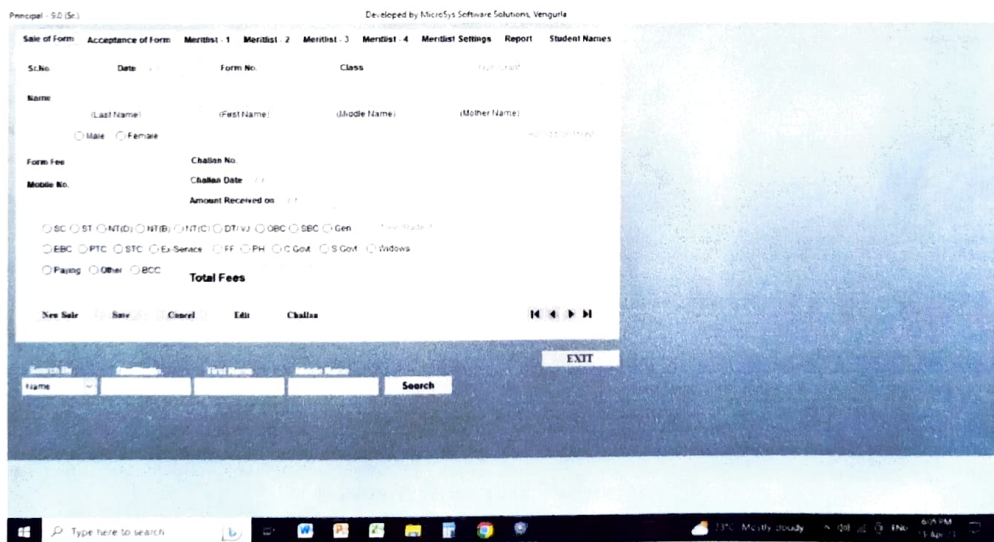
Principal - 9.0 (Sr.)

Developed by MicroSys Software Solutions, Vengurla

Sale of Form Acceptance of Form Meritlist - 1 Meritlist - 2 Meritlist - 3 Meritlist - 4 Meritlist Settings Report Student Names

Sr.No. Date / / Form No. Class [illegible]

Name
(Last Name) (First Name) (Middle Name) (Mother Name)

Male Female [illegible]

Form Fee Challan No.
Mobile No. Challan Date / /
Amount Received on / /

SC ST NT(D) NT(B) NT(C) DT/ VJ OBC SBC Gen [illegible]
EBC PTC STC Ex-Service FF PH C Govt S Govt Widows
Paying Other BCC
Total Fees

New Sale Save Cancel Edit Challan

EXIT

Search By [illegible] First Name Middle Name
Name
Search

Type here to search

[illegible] Mostly cloudy ENG 6:05 PM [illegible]